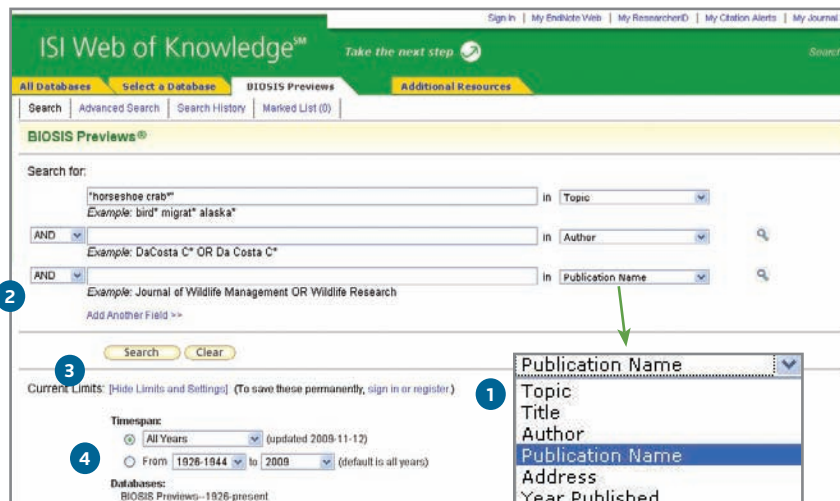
Sign In | My EndNote Web | My ResearcherID | My Citation Alerts | My Journal

ISI Web of Knowledge℠ Take the next step

Search

All Databases | Select a Database | BIOSIS Previews | Additional Resources

Search | Advanced Search | Search History | Marked List (0)

BIOSIS Previews®

Search for:

"horseshoe crab*" in Topic
Example: bird* migrat* alaska*

AND in Author
Example: DaCosta C* OR Da Costa C*

AND in Publication Name
Example: Journal of Wildlife Management OR Wildlife Research

2

Add Another Field >>

Search Clear

3

Current Limits: [Hide Limits and Settings] (To save these permanently, sign in or register.)

1

Timespan:
All Years (updated 2009-11-12)

4

From 1926-1944 to 2009 (default is all years)

Databases:
BIOSIS Previews--1926-present

Publication Name
Topic
Title
Author
Publication Name
Address
Year Published